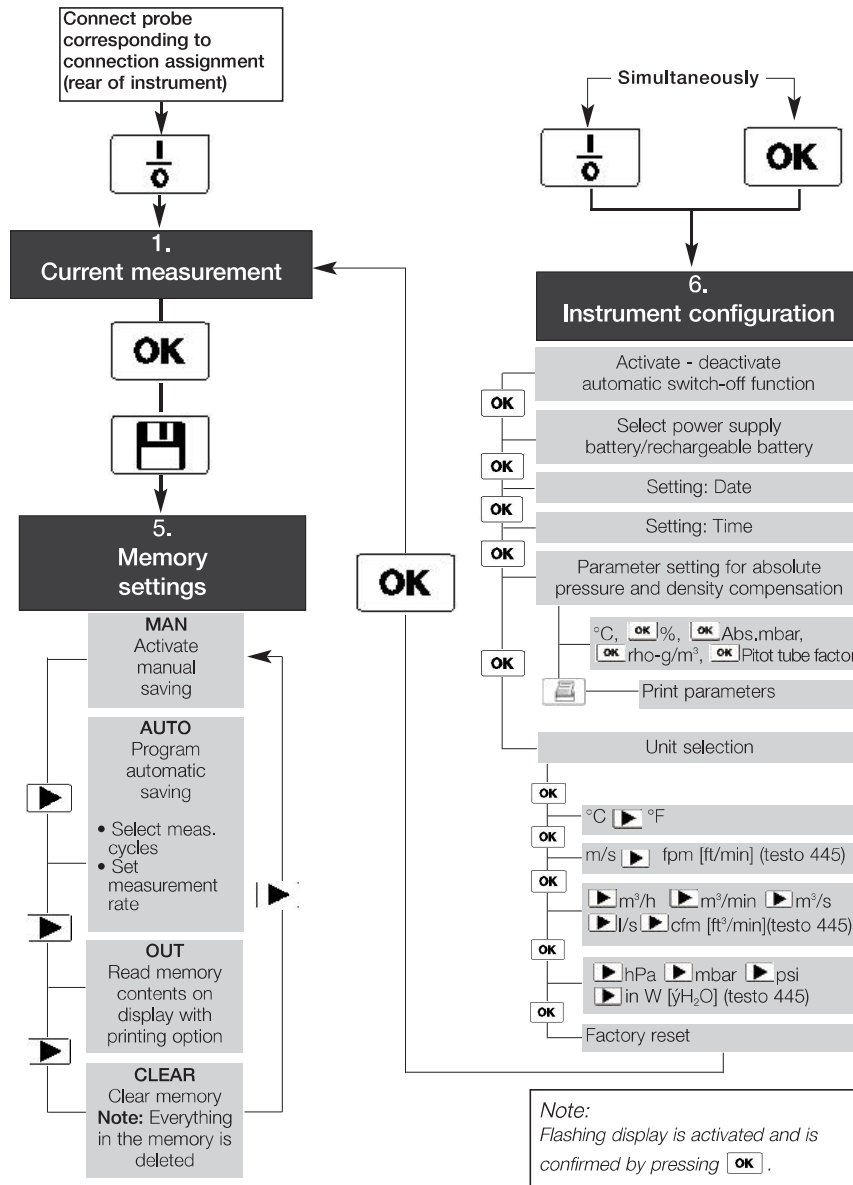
Connect probe corresponding to connection assignment (rear of instrument)

1.
Current measurement

OK

5.
Memory settings

MAN
Activate manual saving

AUTO
Program automatic saving

• Select meas. cycles
• Set measurement rate

OUT
Read memory contents on display with printing option

CLEAR
Clear memory
Note: Everything in the memory is deleted

OK

Simultaneously

OK

6.
Instrument configuration

OK
Activate - deactivate automatic switch-off function

OK
Select power supply battery/rechargeable battery

OK
Setting: Date

OK
Setting: Time

OK
Parameter setting for absolute pressure and density compensation

OK
°C, OK %, OK Abs.mbar, OK rho-g/m³, OK Pitot tube factor

Print parameters

Unit selection

OK
°C °F

OK
m/s fpm [ft/min] (testo 445)

OK
m³/h m³/min m³/s l/s cfm [ft³/min](testo 445)

OK
hPa mbar psi in W [ýH$_2$O] (testo 445)

OK
Factory reset

Note:
Flashing display is activated and is confirmed by pressing OK.